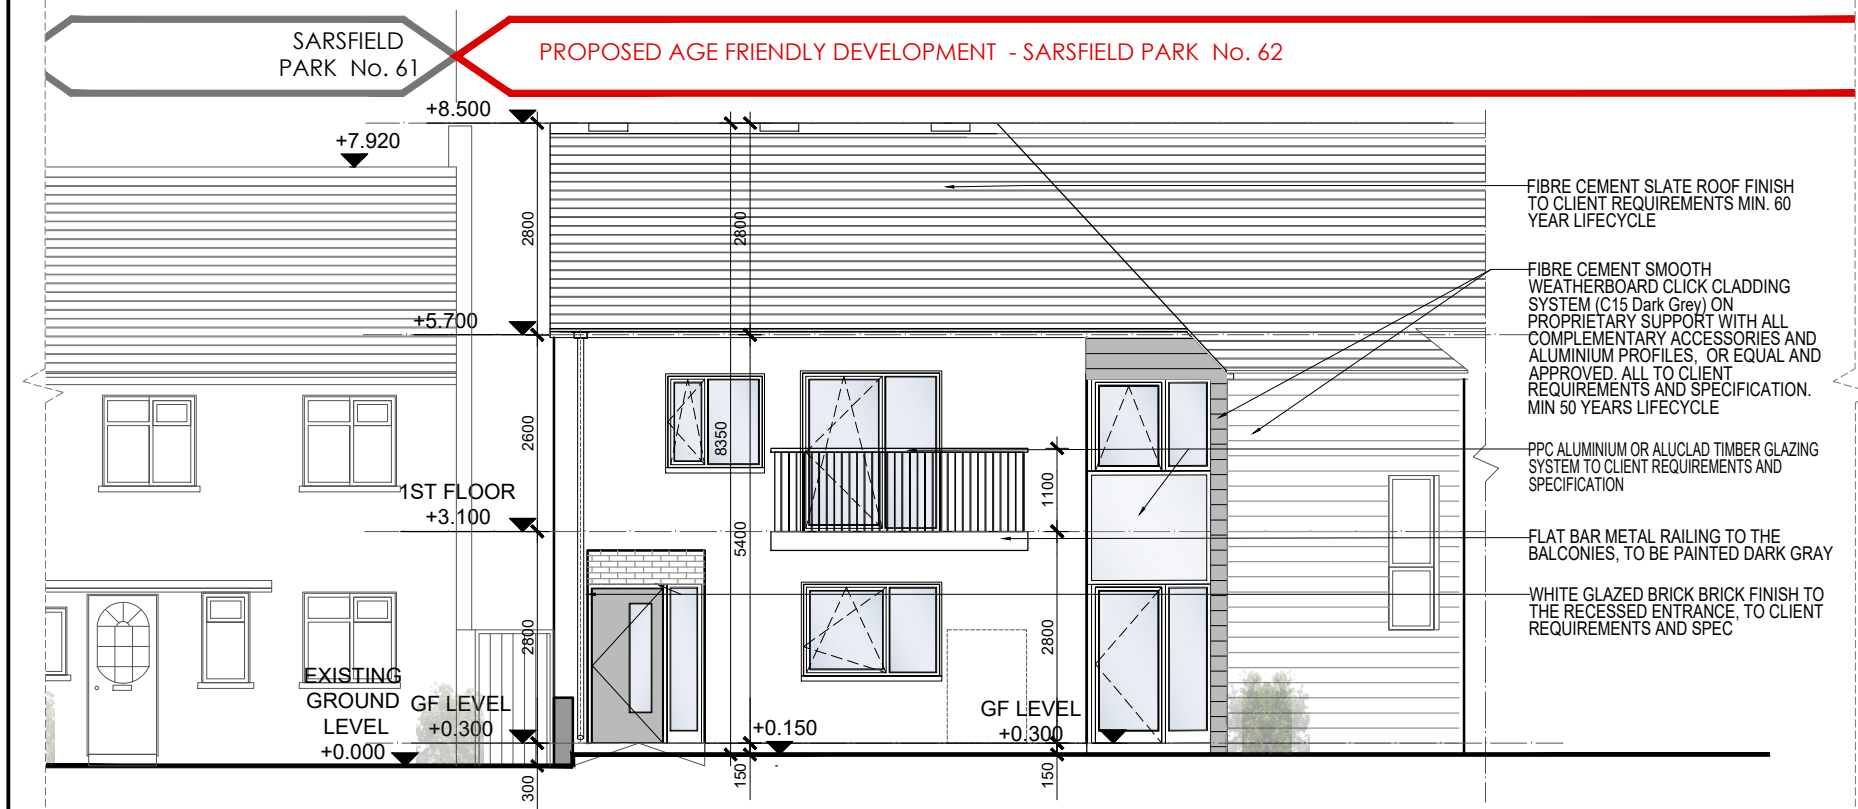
SARSFIELD PARK No. 61

PROPOSED AGE FRIENDLY DEVELOPMENT - SARSFIELD PARK No. 62

+8.500

+7.920

2800

2800

+5.700

2600

8350

5400

1100

1ST FLOOR +3.100

2800

2800

EXISTING GROUND LEVEL +0.000

GF LEVEL +0.300

+0.150

GF LEVEL +0.300

300

150

150

FIBRE CEMENT SLATE ROOF FINISH TO CLIENT REQUIREMENTS MIN. 60 YEAR LIFECYCLE

FIBRE CEMENT SMOOTH WEATHERBOARD CLICK CLADDING SYSTEM (C15 Dark Grey) ON PROPRIETARY SUPPORT WITH ALL COMPLEMENTARY ACCESSORIES AND ALUMINIUM PROFILES, OR EQUAL AND APPROVED. ALL TO CLIENT REQUIREMENTS AND SPECIFICATION. MIN 50 YEARS LIFECYCLE

PPC ALUMINIUM OR ALUCLAD TIMBER GLAZING SYSTEM TO CLIENT REQUIREMENTS AND SPECIFICATION

FLAT BAR METAL RAILING TO THE BALCONIES, TO BE PAINTED DARK GRAY

WHITE GLAZED BRICK BRICK FINISH TO THE RECESSED ENTRANCE, TO CLIENT REQUIREMENTS AND SPEC